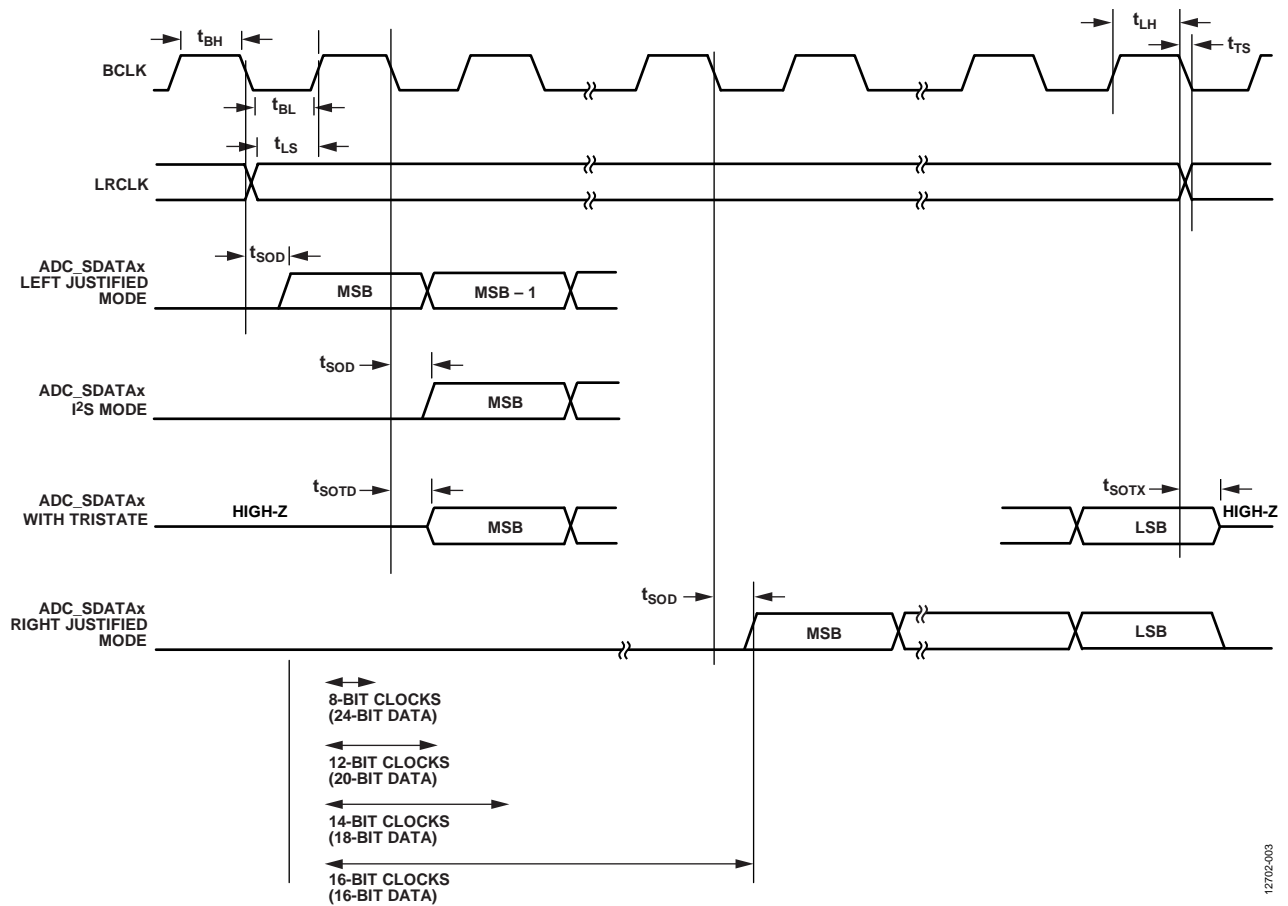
$t_{BH}$

$t_{LH}$

$t_{TS}$

BCLK

$t_{BL}$

$t_{LS}$

LRCLK

$t_{SOD}$

ADC_SDATAx LEFT JUSTIFIED MODE

MSB

MSB – 1

$t_{SOD}$

ADC_SDATAx $I^2S$ MODE

MSB

$t_{SOTD}$

ADC_SDATAx WITH TRISTATE

HIGH-Z

MSB

$t_{SOTX}$

LSB

HIGH-Z

$t_{SOD}$

ADC_SDATAx RIGHT JUSTIFIED MODE

MSB

LSB

8-BIT CLOCKS (24-BIT DATA)

12-BIT CLOCKS (20-BIT DATA)

14-BIT CLOCKS (18-BIT DATA)

16-BIT CLOCKS (16-BIT DATA)

12702-003